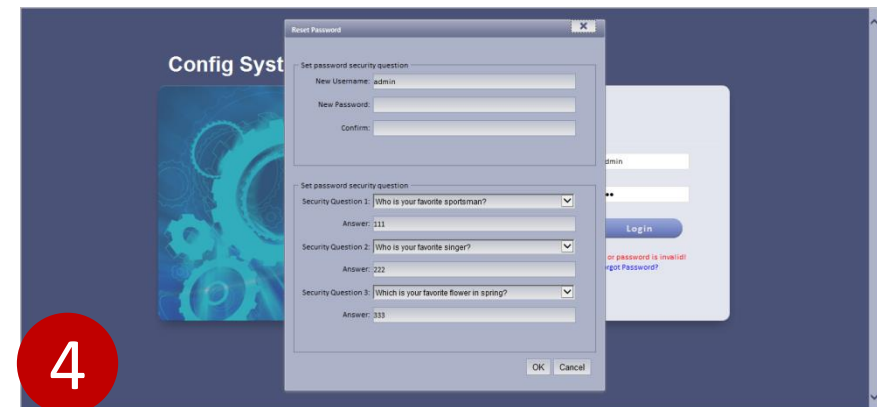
Config Syst

Reset Password

Set password security question
New Username: admin
New Password:
Confirm:

Set password security question
Security Question 1: Who is your favorite sportsman?
Answer: 111
Security Question 2: Who is your favorite singer?
Answer: 222
Security Question 3: Which is your favorite flower in spring?
Answer: 333

OK Cancel

dmin
•••
Login
or password is invalid!
orgot Password?

4